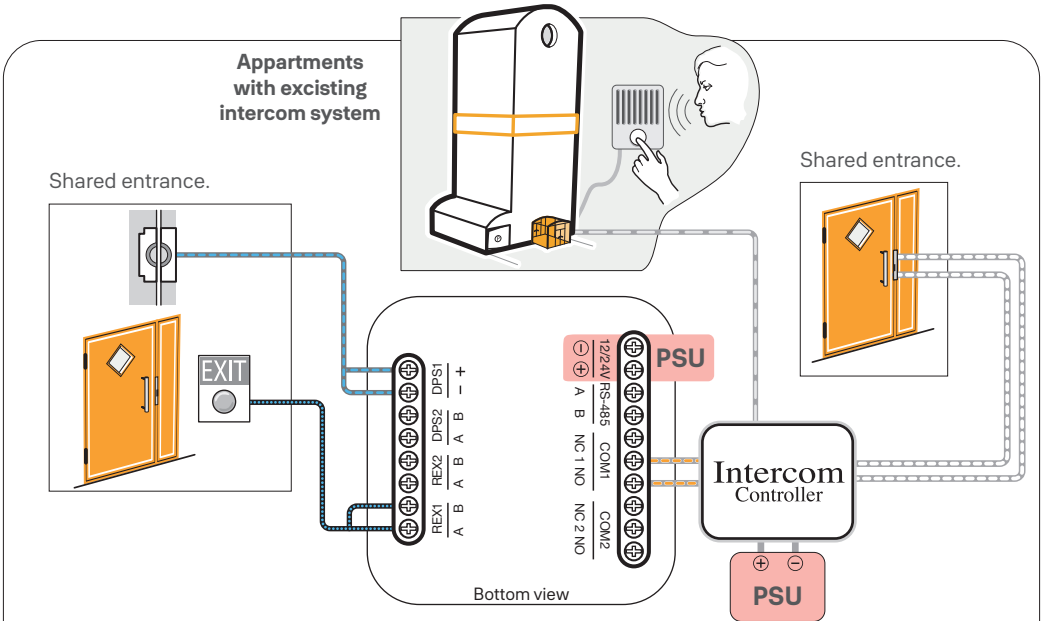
Appartments with excisting intercom system

Shared entrance.

Shared entrance.

EXIT

DPS1 – +
DPS2 B A
REX2 B A
REX1 B A

12/24V
$\ominus$
$\oplus$
PSU
RS-485 A B
COM1 NC 1 NO
COM2 NC 2 NO

Intercom Controller

$\oplus$ $\ominus$
PSU

Bottom view